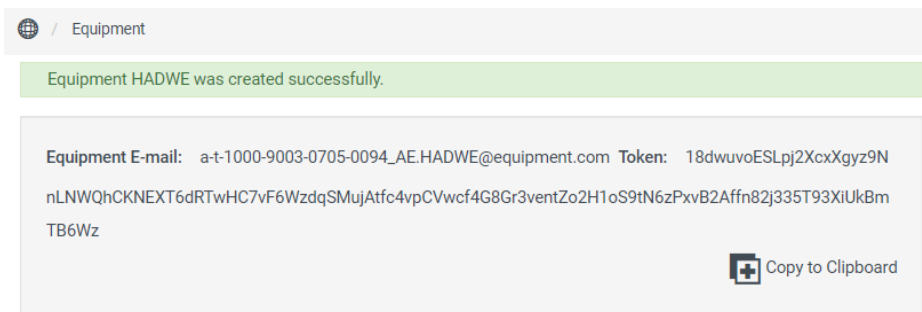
/ Equipment

Equipment HADWE was created successfully.

Equipment E-mail: a-t-1000-9003-0705-0094_AE.HADWE@equipment.com Token: 18dwuvoESLpj2XcxXgyz9NnLNWQhCKNEXT6dRTwHC7vF6WzdqSMujAtfc4vpCVwcf4G8Gr3ventZo2H1oS9tN6zPxvB2Affn82j335T93XiUkBmTB6Wz

Copy to Clipboard